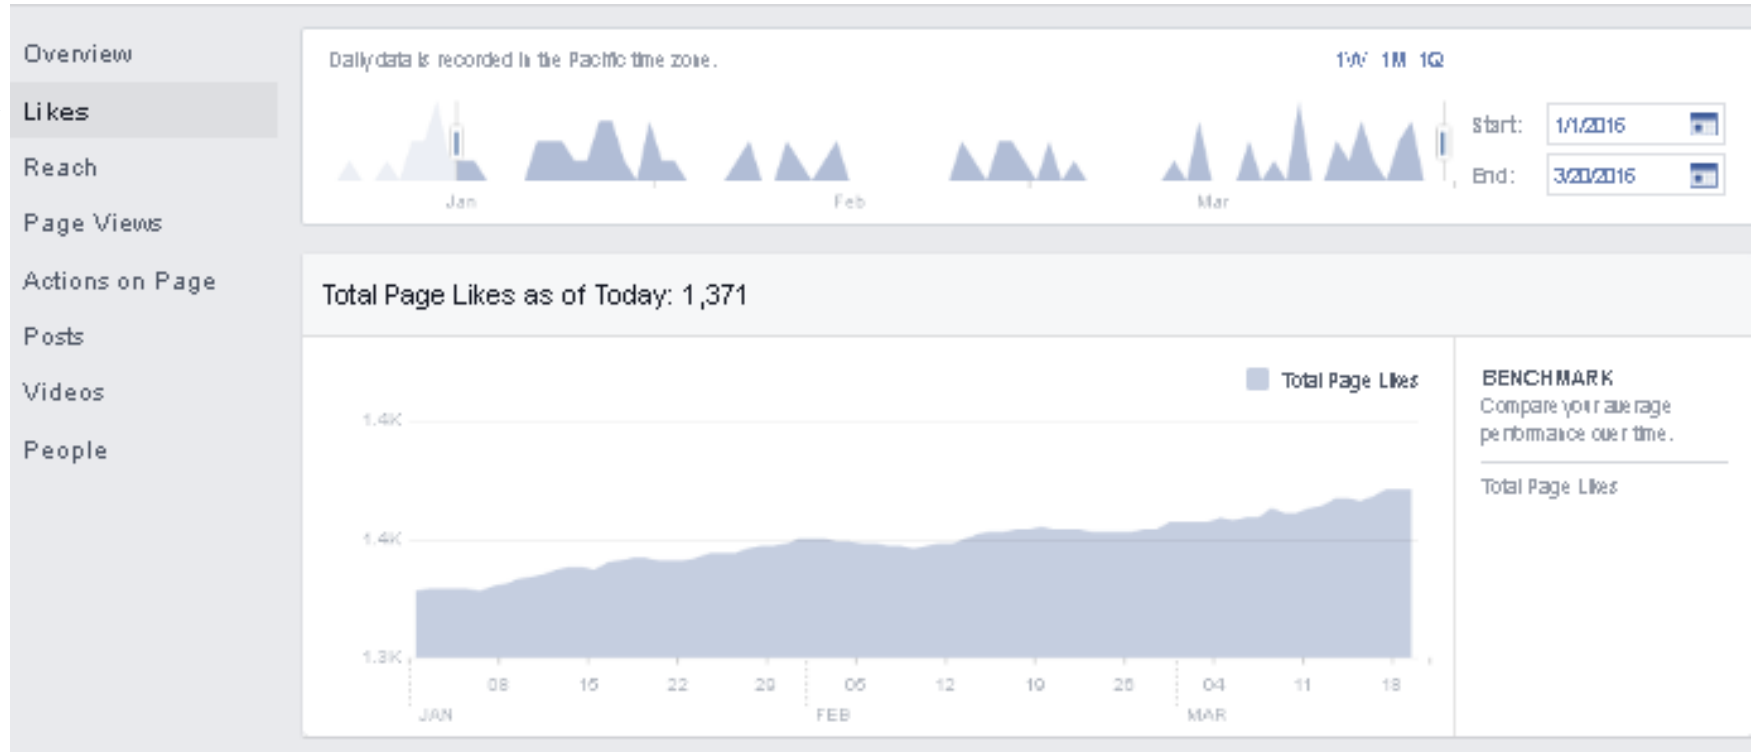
Overview
Likes
Reach
Page Views
Actions on Page
Posts
Videos
People

Daily data is recorded in the Pacific time zone.

1W 1M 1Q

Start: 1/1/2016
End: 3/20/2016

Jan Feb Mar

Total Page Likes as of Today: 1,371

Total Page Likes

1.4K
1.4K
1.3K

08 15 22 29 05 12 19 26 04 11 18
JAN FEB MAR

BENCHMARK
Compare your average performance over time.

Total Page Likes